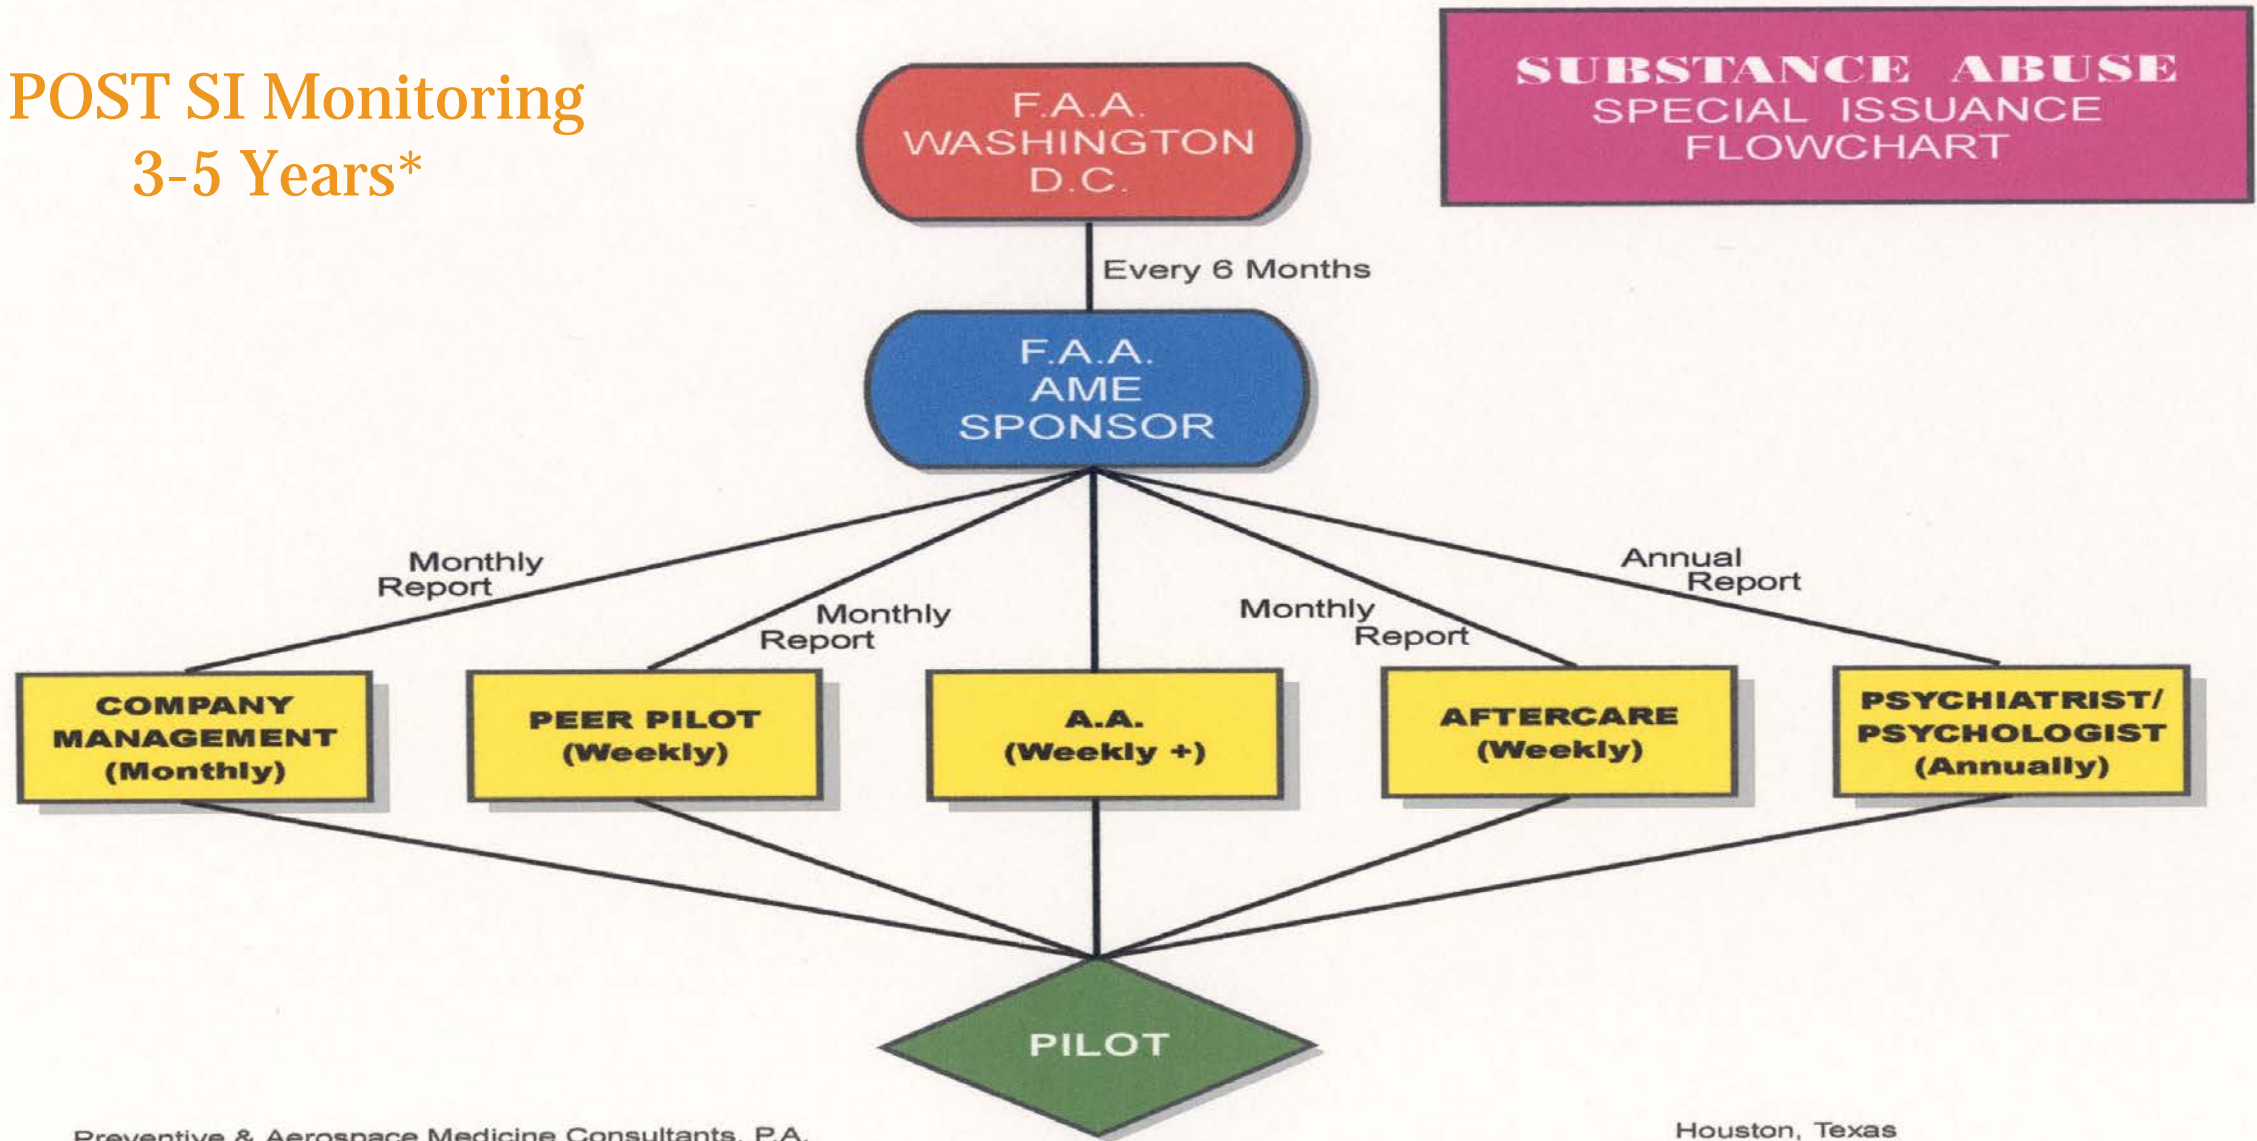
POST SI Monitoring
3-5 Years*

F.A.A.
WASHINGTON
D.C.

SUBSTANCE ABUSE
SPECIAL ISSUANCE
FLOWCHART

Every 6 Months

F.A.A.
AME
SPONSOR

Monthly Report

Monthly Report

Monthly Report

Annual Report

COMPANY MANAGEMENT (Monthly)

PEER PILOT (Weekly)

A.A. (Weekly +)

AFTERCARE (Weekly)

PSYCHIATRIST/ PSYCHOLOGIST (Annually)

PILOT

Preventive & Aerospace Medicine Consultants, P.A.

Houston, Texas